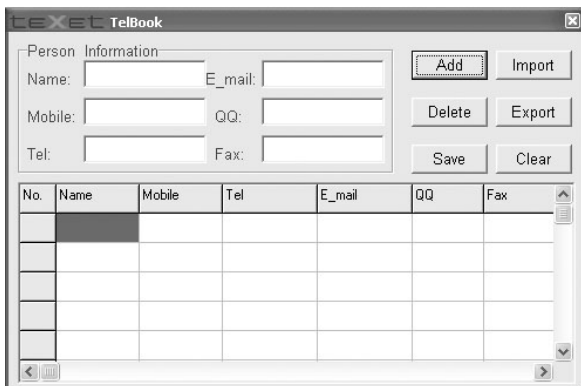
teXet TelBook

Person Information

Name:

E_mail:

Mobile:

QQ:

Tel:

Fax:

Add

Import

Delete

Export

Save

Clear

| No. | Name | Mobile | Tel | E_mail | QQ | Fax |
|---|---|---|---|---|---|---|
| | | | | | | |
| | | | | | | |
| | | | | | | |
| | | | | | | |
| | | | | | | |